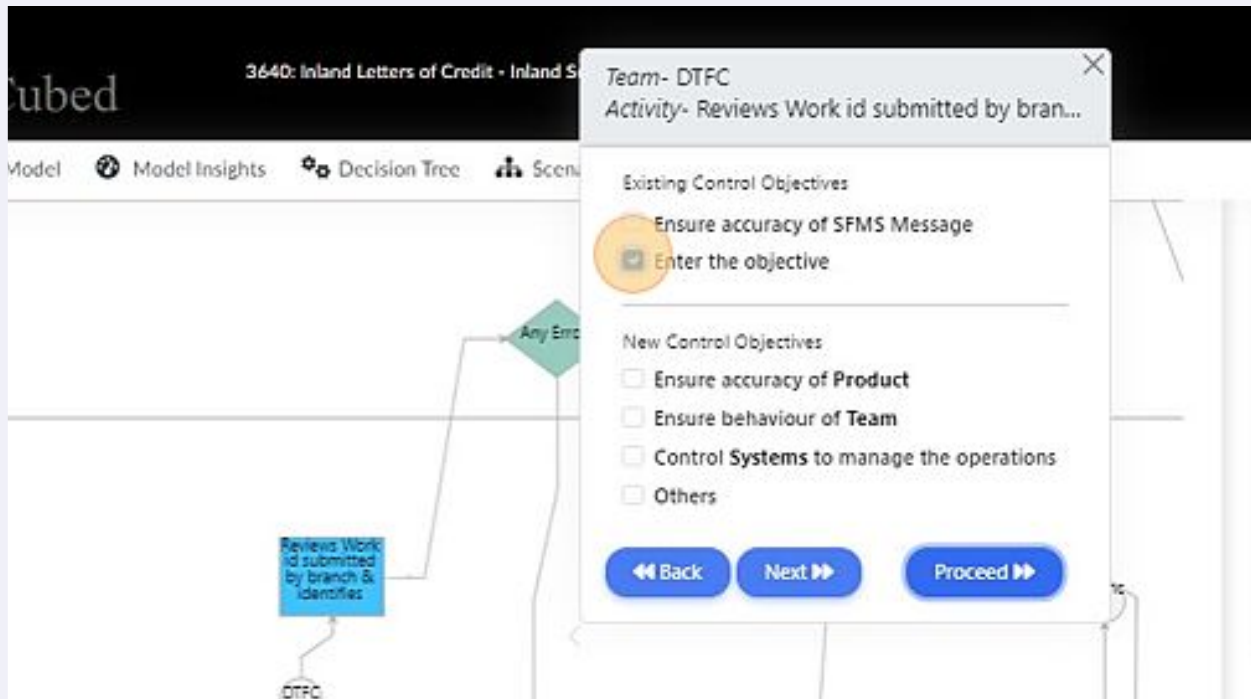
Cubed

3640: Inland Letters of Credit - Inland S

Model Model Insights Decision Tree Scena

Team- DTFC
Activity- Reviews Work id submitted by bran...

Existing Control Objectives

Ensure accuracy of SFMS Message

Enter the objective

New Control Objectives

Ensure accuracy of Product

Ensure behaviour of Team

Control Systems to manage the operations

Others

Back Next Proceed

Any Erro

Reviews Work id submitted by branch & identifies

DTFC